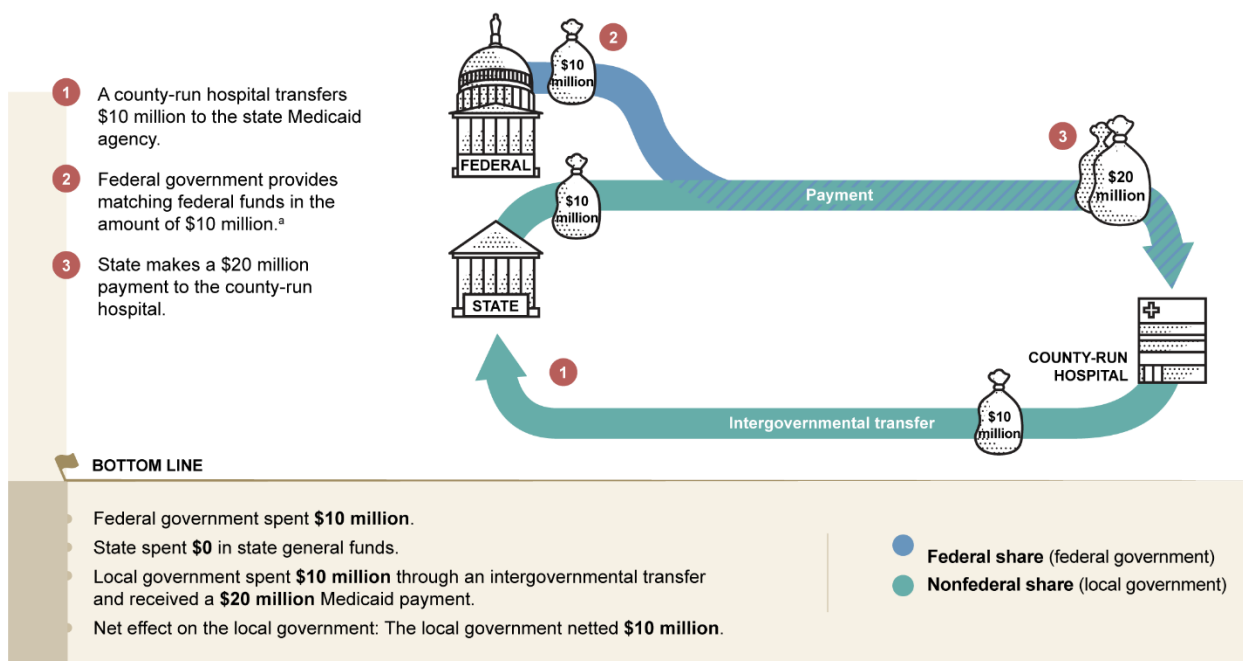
1 A county-run hospital transfers \$10 million to the state Medicaid agency.

2 Federal government provides matching federal funds in the amount of \$10 million.ᵃ

3 State makes a \$20 million payment to the county-run hospital.

FEDERAL

\$10 million

2

\$10 million

3

\$20 million

Payment

STATE

COUNTY-RUN HOSPITAL

1

Intergovernmental transfer

\$10 million

BOTTOM LINE

Federal government spent **\$10 million**.

State spent **\$0** in state general funds.

Local government spent **\$10 million** through an intergovernmental transfer and received a **\$20 million** Medicaid payment.

Net effect on the local government: The local government netted **\$10 million**.

**Federal share** (federal government)

**Nonfederal share** (local government)